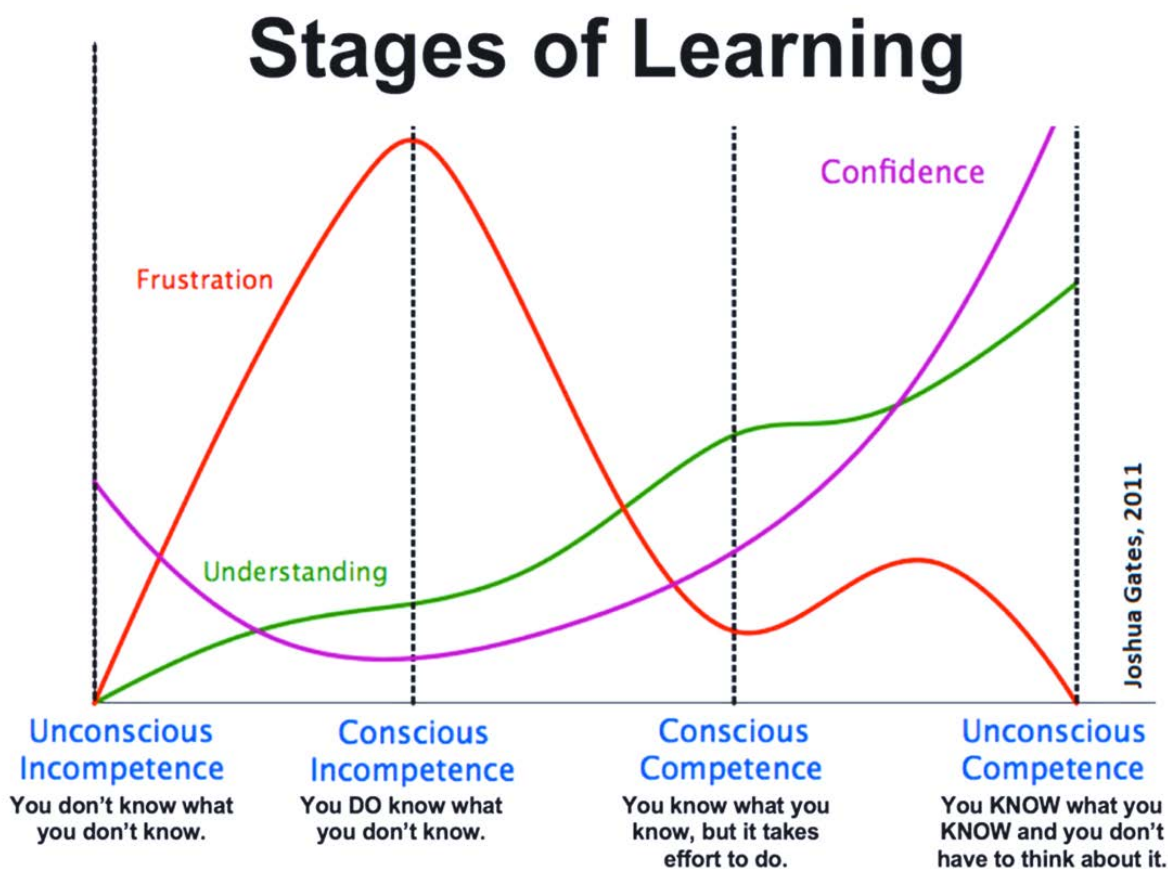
Stages of Learning

Confidence

Frustration

Understanding

Joshua Gates, 2011

Unconscious Incompetence
You don't know what you don't know.

Conscious Incompetence
You DO know what you don't know.

Conscious Competence
You know what you know, but it takes effort to do.

Unconscious Competence
You KNOW what you KNOW and you don't have to think about it.